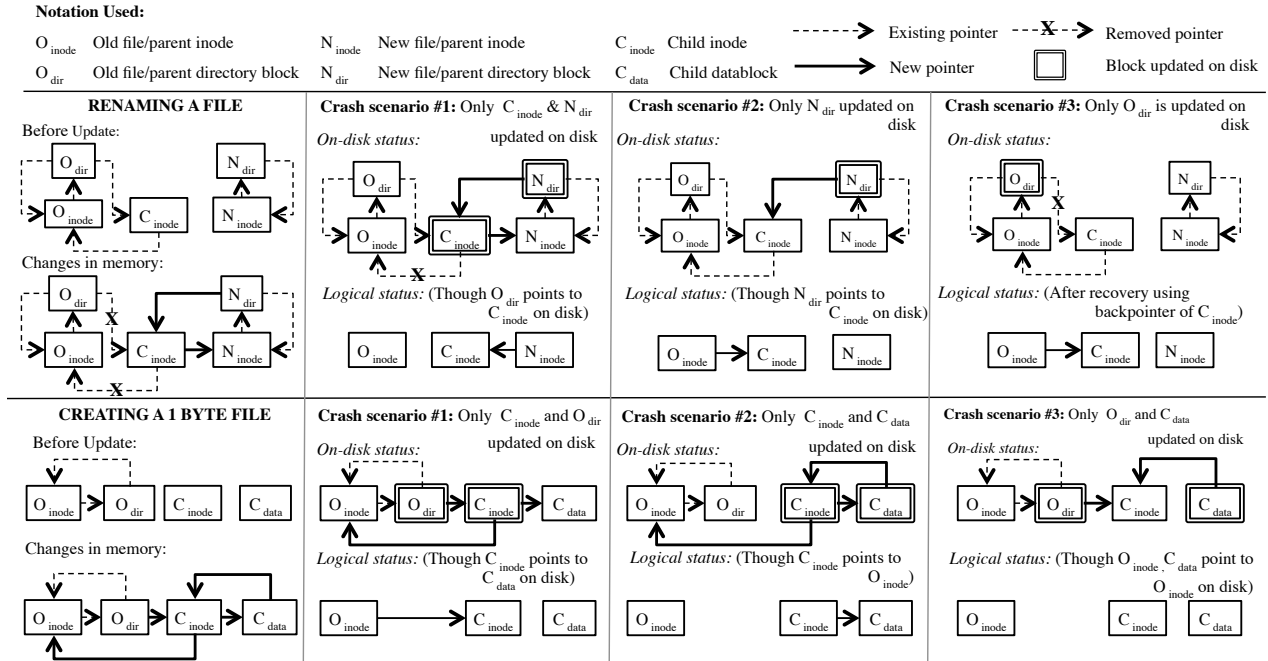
**Notation Used:**

$O_{inode}$ Old file/parent inode
$O_{dir}$ Old file/parent directory block
$N_{inode}$ New file/parent inode
$N_{dir}$ New file/parent directory block
$C_{inode}$ Child inode
$C_{data}$ Child datablock
Existing pointer
X Removed pointer
New pointer
Block updated on disk

**RENAMING A FILE**

Before Update:

$O_{dir}$ $N_{dir}$ $O_{inode}$ $C_{inode}$ $N_{inode}$

Changes in memory:

$O_{dir}$ X $N_{dir}$ $O_{inode}$ $C_{inode}$ $N_{inode}$ X

**Crash scenario #1:** Only $C_{inode}$ & $N_{dir}$ updated on disk

*On-disk status:*

$O_{dir}$ $N_{dir}$ $O_{inode}$ $C_{inode}$ $N_{inode}$ X

*Logical status:* (Though $O_{dir}$ points to $C_{inode}$ on disk)

$O_{inode}$ $C_{inode}$ $N_{inode}$

**Crash scenario #2:** Only $N_{dir}$ updated on disk

*On-disk status:*

$O_{dir}$ $N_{dir}$ $O_{inode}$ $C_{inode}$ $N_{inode}$

*Logical status:* (Though $N_{dir}$ points to $C_{inode}$ on disk)

$O_{inode}$ $C_{inode}$ $N_{inode}$

**Crash scenario #3:** Only $O_{dir}$ is updated on disk

*On-disk status:*

$O_{dir}$ X $N_{dir}$ $O_{inode}$ $C_{inode}$ $N_{inode}$

*Logical status:* (After recovery using backpointer of $C_{inode}$)

$O_{inode}$ $C_{inode}$ $N_{inode}$

**CREATING A 1 BYTE FILE**

Before Update:

$O_{inode}$ $O_{dir}$ $C_{inode}$ $C_{data}$

Changes in memory:

$O_{inode}$ $O_{dir}$ $C_{inode}$ $C_{data}$

**Crash scenario #1:** Only $C_{inode}$ and $O_{dir}$ updated on disk

*On-disk status:*

$O_{inode}$ $O_{dir}$ $C_{inode}$ $C_{data}$

*Logical status:* (Though $C_{inode}$ points to $C_{data}$ on disk)

$O_{inode}$ $C_{inode}$ $C_{data}$

**Crash scenario #2:** Only $C_{inode}$ and $C_{data}$ updated on disk

*On-disk status:*

$O_{inode}$ $O_{dir}$ $C_{inode}$ $C_{data}$

*Logical status:* (Though $C_{inode}$ points to $O_{inode}$)

$O_{inode}$ $C_{inode}$ $C_{data}$

**Crash scenario #3:** Only $O_{dir}$ and $C_{data}$ updated on disk

*On-disk status:*

$O_{inode}$ $O_{dir}$ $C_{inode}$ $C_{data}$

*Logical status:* (Though $O_{inode}$, $C_{data}$ point to $O_{inode}$ on disk)

$O_{inode}$ $C_{inode}$ $C_{data}$